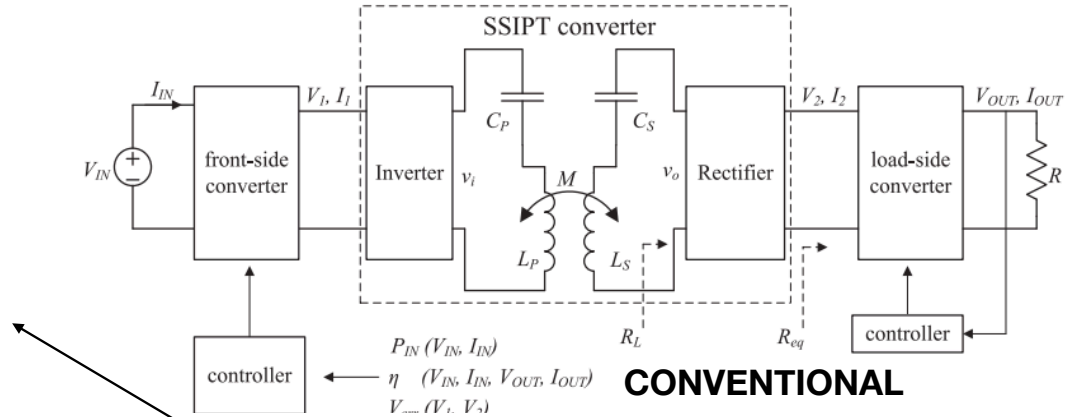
SSIPT converter

$I_{IN}$

$V_{IN}$

front-side converter

$V_1, I_1$

Inverter

$v_i$

$C_P$

$M$

$L_P$

$C_S$

$L_S$

$v_o$

Rectifier

$V_2, I_2$

load-side converter

$V_{OUT}, I_{OUT}$

$R$

$R_L$

$R_{eq}$

controller

controller

$P_{IN} (V_{IN}, I_{IN})$

$\eta \quad (V_{IN}, I_{IN}, V_{OUT}, I_{OUT})$

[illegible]

CONVENTIONAL